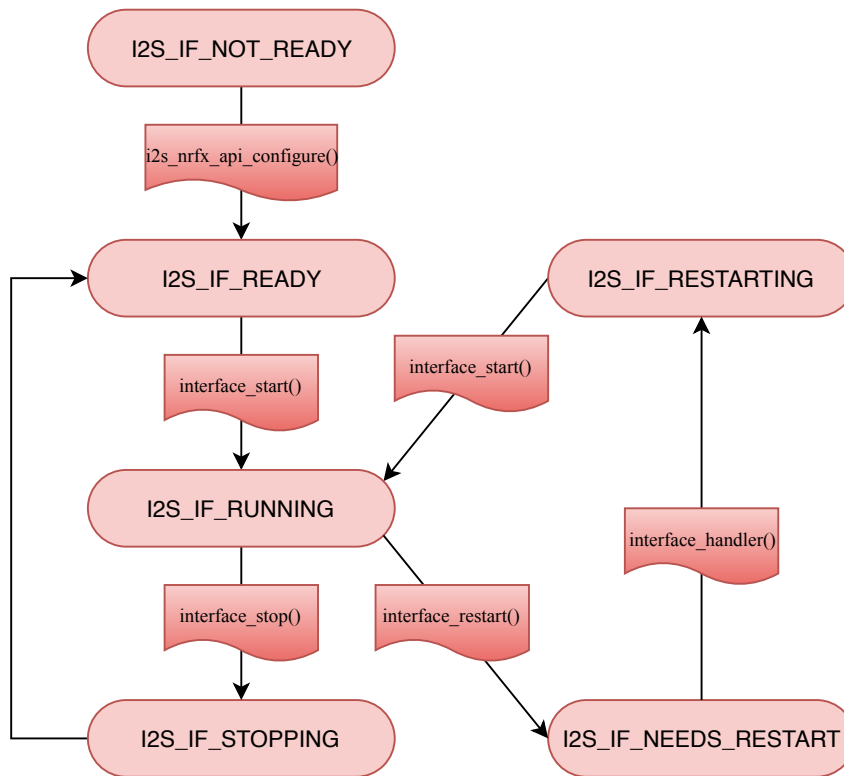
I2S_IF_NOT_READY

i2s_nrfx_api_configure()

I2S_IF_READY

I2S_IF_RESTARTING

interface_start()

interface_start()

I2S_IF_RUNNING

interface_handler()

interface_stop()

interface_restart()

I2S_IF_STOPPING

I2S_IF_NEEDS_RESTART